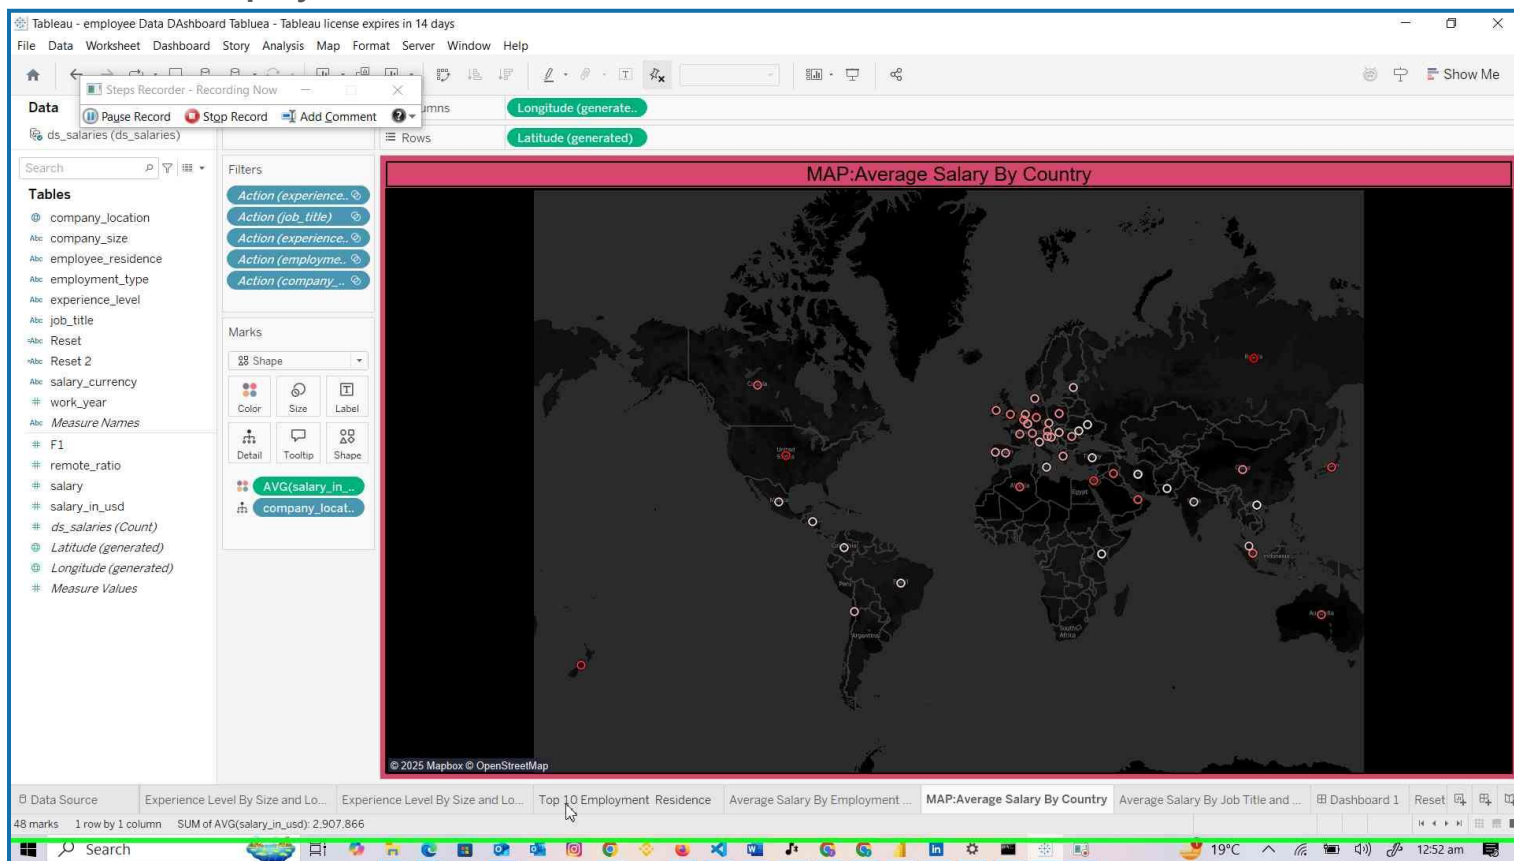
Tableau - employee Data DAshboard Tabluea - Tableau license expires in 14 days

File Data Worksheet Dashboard Story Analysis Map Format Server Window Help

Steps Recorder - Recording Now

Pause Record Stop Record Add Comment

Show Me

Data

ds_salaries (ds_salaries)

Columns Longitude (generate..

Rows Latitude (generated)

Search

Tables

company_location
company_size
employee_residence
employment_type
experience_level
job_title
Reset
Reset 2
salary_currency
work_year
Measure Names
F1
remote_ratio
salary
salary_in_usd
ds_salaries (Count)
Latitude (generated)
Longitude (generated)
Measure Values

Filters

Action (experience..
Action (job_title)
Action (experience..
Action (employme..
Action (company_..

Marks

Shape

Color Size Label
Detail Tooltip Shape

AVG(salary_in_..
company_locat..

MAP:Average Salary By Country

© 2025 Mapbox © OpenStreetMap

Data Source | Experience Level By Size and Lo... | Experience Level By Size and Lo... | Top 10 Employment Residence | Average Salary By Employment ... | MAP:Average Salary By Country | Average Salary By Job Title and ... | Dashboard 1 | Reset

48 marks 1 row by 1 column SUM of AVG(salary_in_usd): 2,907,866

Search

19°C 12:52 am